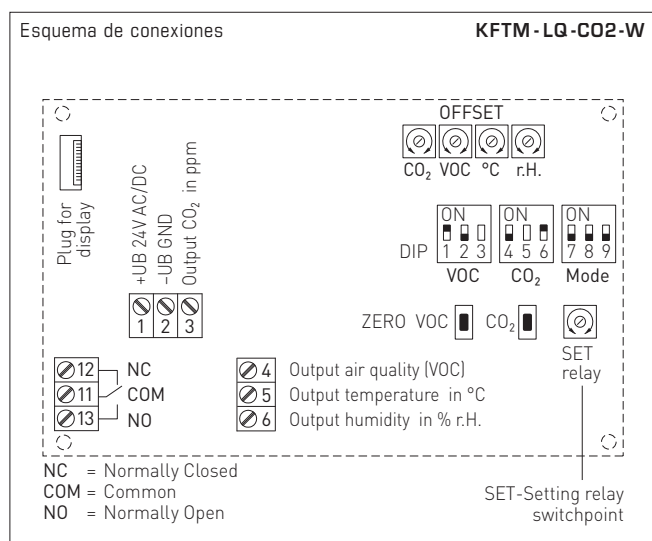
Esquema de conexiones

KFTM-LQ-CO2-W

OFFSET

$CO_2$ VOC °C r.H.

Plug for display

+UB 24V AC/DC
-UB GND
Output $CO_2$ in ppm

ON
1 2 3
VOC

ON
4 5 6
$CO_2$

ON
7 8 9
Mode

DIP

1 2 3

ZERO VOC $CO_2$

SET relay

12 NC
11 COM
13 NO

4 Output air quality (VOC)
5 Output temperature in °C
6 Output humidity in % r.H.

NC = Normally Closed
COM = Common
NO = Normally Open

SET-Setting relay switchpoint